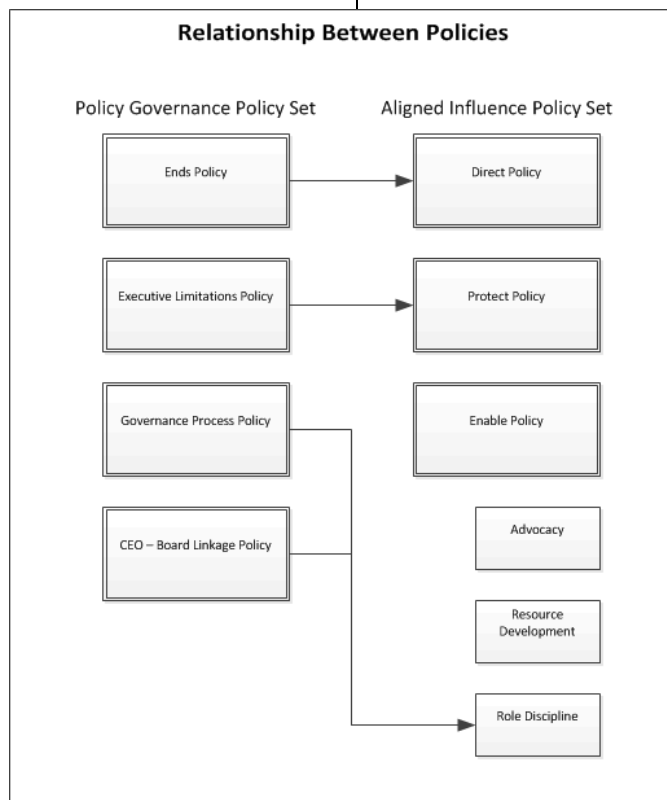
Relationship Between Policies

Policy Governance Policy Set

Aligned Influence Policy Set

Ends Policy

Direct Policy

Executive Limitations Policy

Protect Policy

Governance Process Policy

Enable Policy

CEO – Board Linkage Policy

Advocacy

Resource Development

Role Discipline